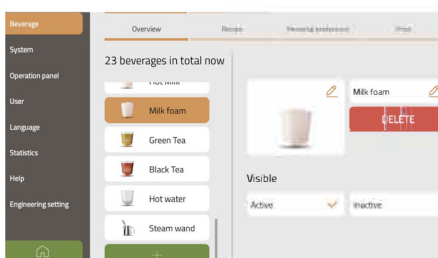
Beverage
System
Operation panel
User
Language
Statistics
Help
Engineering setting

Overview
Recipe
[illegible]
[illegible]

23 beverages in total now

Hot Milk
Milk foam
Green Tea
Black Tea
Hot water
Steam wand
+

Milk foam
DELETE

Visible
Active
Inactive